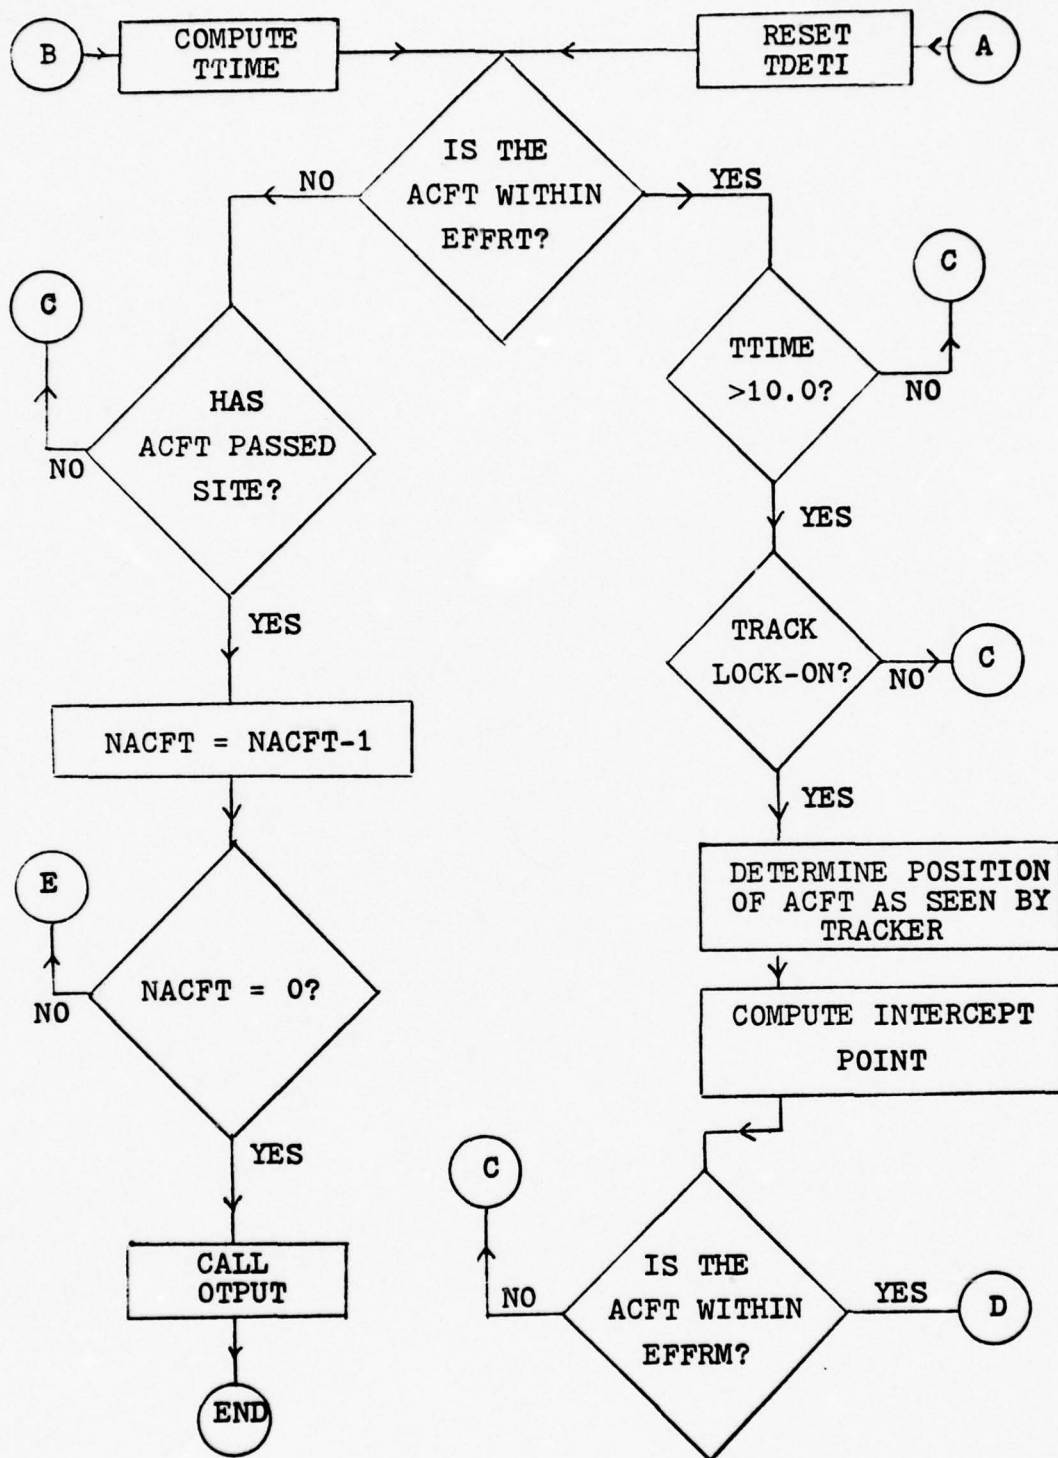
B
COMPUTE TTIME
RESET TDETI
A

IS THE ACFT WITHIN EFFRT?
NO
YES

C
HAS ACFT PASSED SITE?
NO
YES

C
TTIME >10.0?
NO
YES

TRACK LOCK-ON?
NO
C
YES

NACFT = NACFT-1

DETERMINE POSITION OF ACFT AS SEEN BY TRACKER

E
NACFT = 0?
NO
YES

COMPUTE INTERCEPT POINT

C
IS THE ACFT WITHIN EFFRM?
NO
YES
D

CALL OTPUT

END